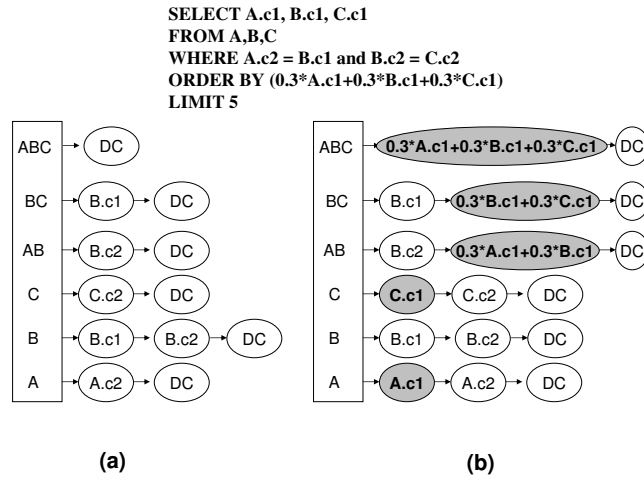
SELECT A.c1, B.c1, C.c1
FROM A,B,C
WHERE A.c2 = B.c1 and B.c2 = C.c2
ORDER BY (0.3*A.c1+0.3*B.c1+0.3*C.c1)
LIMIT 5

ABC DC
BC B.c1 DC
AB B.c2 DC
C C.c2 DC
B B.c1 B.c2 DC
A A.c2 DC

(a)

ABC 0.3*A.c1+0.3*B.c1+0.3*C.c1 DC
BC B.c1 0.3*B.c1+0.3*C.c1 DC
AB B.c2 0.3*A.c1+0.3*B.c1 DC
C C.c1 C.c2 DC
B B.c1 B.c2 DC
A A.c1 A.c2 DC

(b)